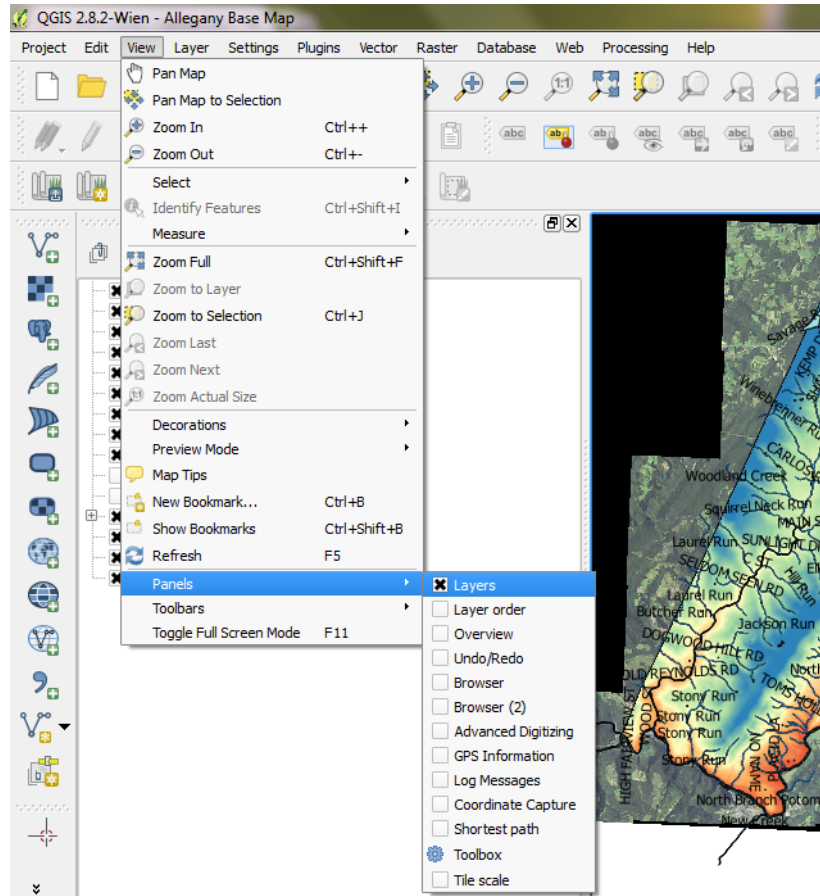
QGIS 2.8.2-Wien - Allegany Base Map

Project Edit View Layer Settings Plugins Vector Raster Database Web Processing Help

Pan Map
Pan Map to Selection
Zoom In Ctrl++
Zoom Out Ctrl+-
Select
Identify Features Ctrl+Shift+I
Measure
Zoom Full Ctrl+Shift+F
Zoom to Layer
Zoom to Selection Ctrl+J
Zoom Last
Zoom Next
Zoom Actual Size
Decorations
Preview Mode
Map Tips
New Bookmark... Ctrl+B
Show Bookmarks Ctrl+Shift+B
Refresh F5
Panels
Toolbars
Toggle Full Screen Mode F11

Layers
Layer order
Overview
Undo/Redo
Browser
Browser (2)
Advanced Digitizing
GPS Information
Log Messages
Coordinate Capture
Shortest path
Toolbox
Tile scale

Savage R
Winebrenner Run
Woodland Creek
CARLOS
Squirrel Neck Run
MAIN S
Laurel Run SUNLIGHT
SELDOM SEEN RD
Hill Run
Laurel Run
Butcher Run
Jackson Run
DOGWOOD HILL RD
OLD REYNOLDS RD
North
Stony Run
TOMS HOL
Stony Run
Stony Run
Stony Run
HIGH FAIRVIEW ST
North Branch Potom
New Creek